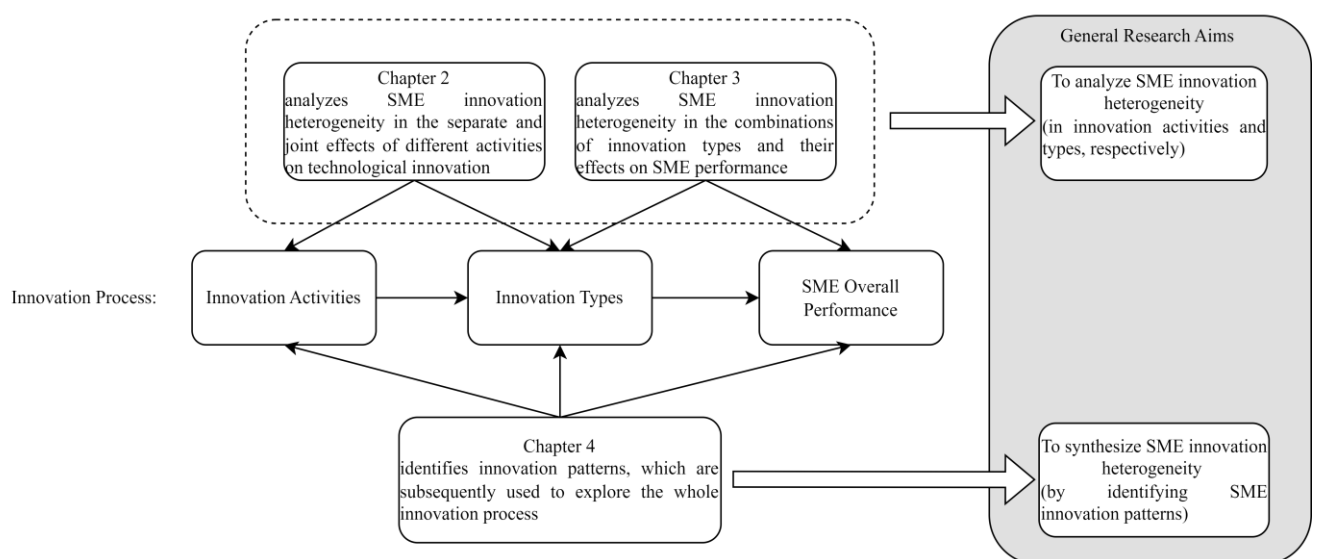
Chapter 2
analyzes SME innovation heterogeneity in the separate and joint effects of different activities on technological innovation

Chapter 3
analyzes SME innovation heterogeneity in the combinations of innovation types and their effects on SME performance

General Research Aims

To analyze SME innovation heterogeneity
(in innovation activities and types, respectively)

Innovation Process:

Innovation Activities

Innovation Types

SME Overall Performance

Chapter 4
identifies innovation patterns, which are subsequently used to explore the whole innovation process

To synthesize SME innovation heterogeneity
(by identifying SME innovation patterns)